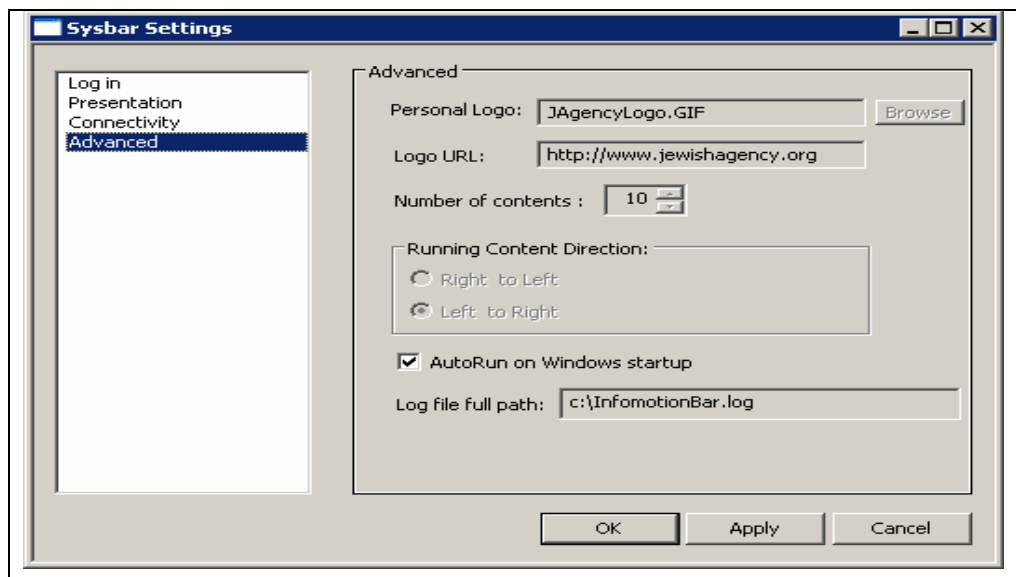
Sysbar Settings

Log in
Presentation
Connectivity
Advanced

Advanced

Personal Logo: JAgencyLogo.GIF Browse

Logo URL: http://www.jewishagency.org

Number of contents : 10

Running Content Direction:

Right to Left

Left to Right

AutoRun on Windows startup

Log file full path: c:\InfomotionBar.log

OK Apply Cancel